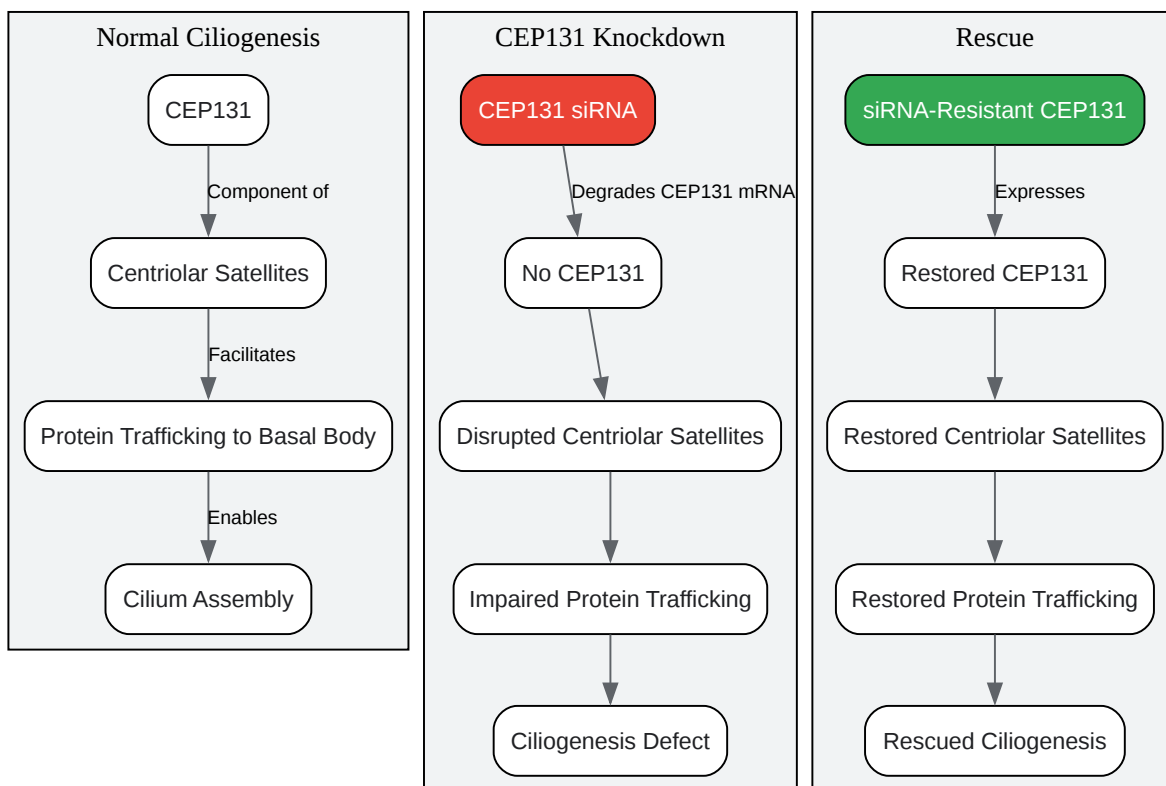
Normal Ciliogenesis

CEP131

Component of

Centriolar Satellites

Facilitates

Protein Trafficking to Basal Body

Enables

Cilium Assembly

CEP131 Knockdown

CEP131 siRNA

Degrades CEP131 mRNA

No CEP131

Disrupted Centriolar Satellites

Impaired Protein Trafficking

Ciliogenesis Defect

Rescue

siRNA-Resistant CEP131

Expresses

Restored CEP131

Restored Centriolar Satellites

Restored Protein Trafficking

Rescued Ciliogenesis